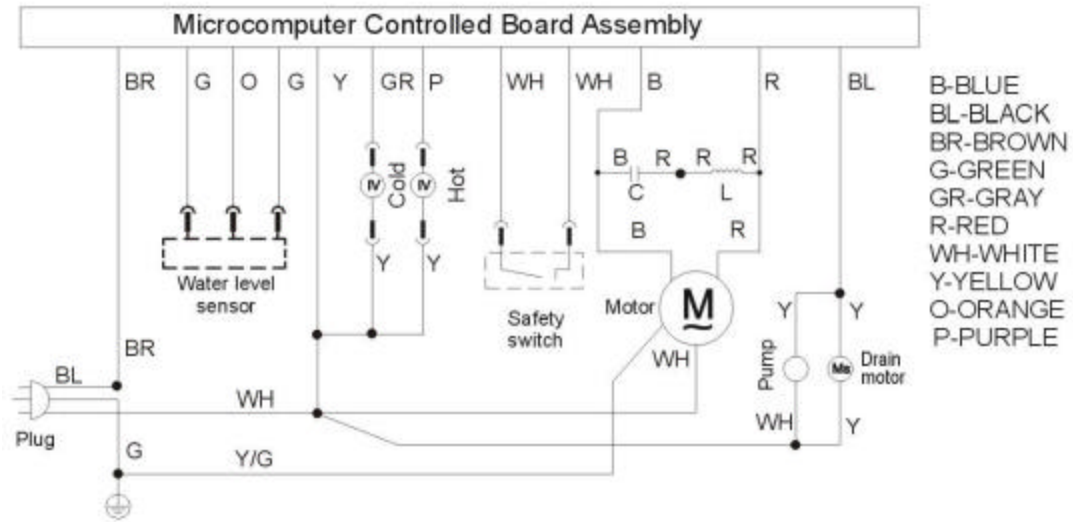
Microcomputer Controlled Board Assembly

BR G O G Y GR P WH WH B R BL

IV Cold IV Hot

Y Y

B R R R
C L
B R

Water level sensor

Safety switch

Motor M

WH

Y Y

Pump Ms Drain motor

WH Y

BR

BL

WH

Plug

G

Y/G

B-BLUE
BL-BLACK
BR-BROWN
G-GREEN
GR-GRAY
R-RED
WH-WHITE
Y-YELLOW
O-ORANGE
P-PURPLE